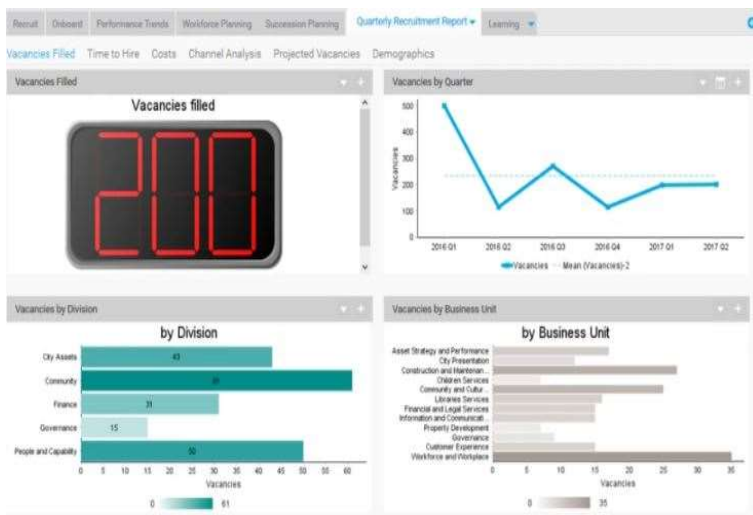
Recruit Onboard Performance Trends Workforce Planning Succession Planning Quarterly Recruitment Report Learning

Vacancies Filled Time to Hire Costs Channel Analysis Projected Vacancies Demographics

Vacancies Filled

Vacancies filled

200

Vacancies by Quarter

500 400 300 200 100 0

Vacancies

2016 Q1 2016 Q2 2016 Q3 2016 Q4 2017 Q1 2017 Q2

Vacancies Mean (Vacancies)-2

Vacancies by Division

by Division

| Division | Value |
|---|---|
| City Assets | 43 |
| Community | 61 |
| Finance | 31 |
| Governance | 15 |
| People and Capability | 50 |

0 5 10 15 20 25 30 35 40 45 50 55 60

Vacancies

0 61

Vacancies by Business Unit

by Business Unit

Asset Strategy and Performance
City Presentation
Construction and Maintenan...
Children Services
Community and Cultur...
Libraries Services
Financial and Legal Services
Information and Communicati...
Property Development
Governance
Customer Experience
Workforce and Workplace

0 5 10 15 20 25 30 35

Vacancies

0 35